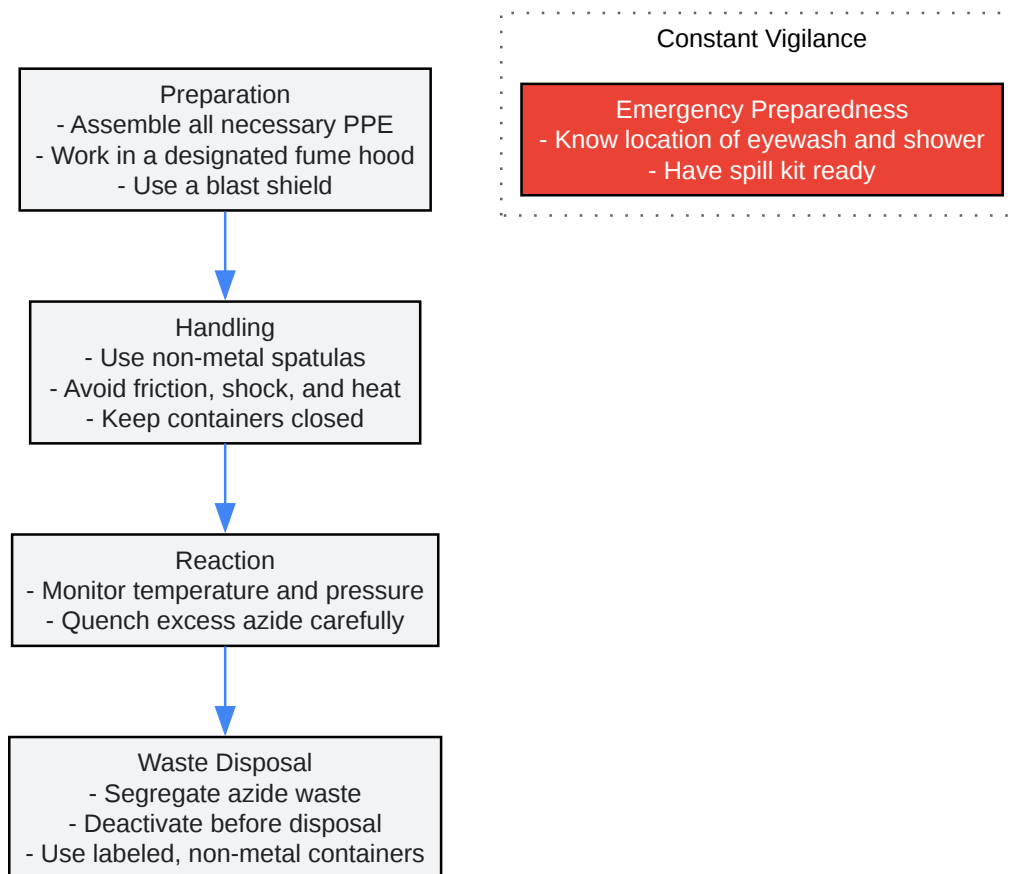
Preparation
- Assemble all necessary PPE
- Work in a designated fume hood
- Use a blast shield

Handling
- Use non-metal spatulas
- Avoid friction, shock, and heat
- Keep containers closed

Reaction
- Monitor temperature and pressure
- Quench excess azide carefully

Waste Disposal
- Segregate azide waste
- Deactivate before disposal
- Use labeled, non-metal containers

Constant Vigilance

Emergency Preparedness
- Know location of eyewash and shower
- Have spill kit ready